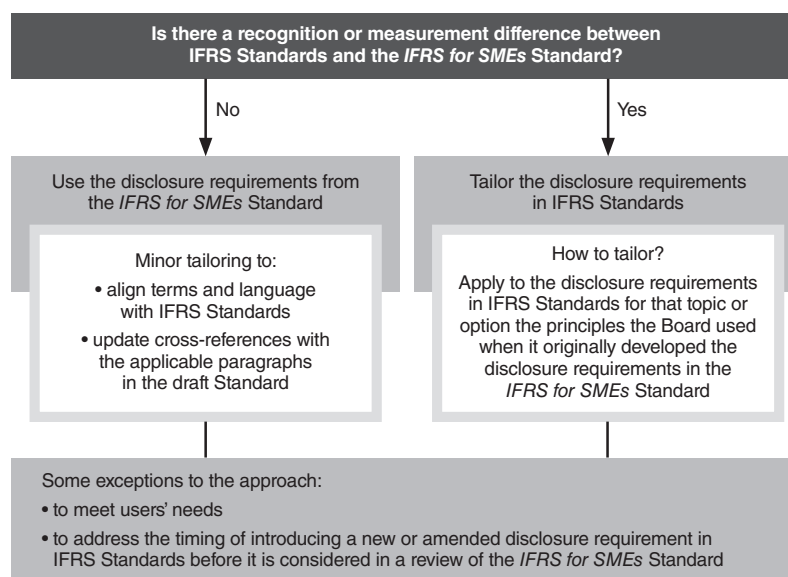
Is there a recognition or measurement difference between IFRS Standards and the IFRS for SMEs Standard?

No

Yes

Use the disclosure requirements from the IFRS for SMEs Standard

Minor tailoring to:

• align terms and language with IFRS Standards

• update cross-references with the applicable paragraphs in the draft Standard

Tailor the disclosure requirements in IFRS Standards

How to tailor?

Apply to the disclosure requirements in IFRS Standards for that topic or option the principles the Board used when it originally developed the disclosure requirements in the IFRS for SMEs Standard

Some exceptions to the approach:

• to meet users' needs

• to address the timing of introducing a new or amended disclosure requirement in IFRS Standards before it is considered in a review of the IFRS for SMEs Standard